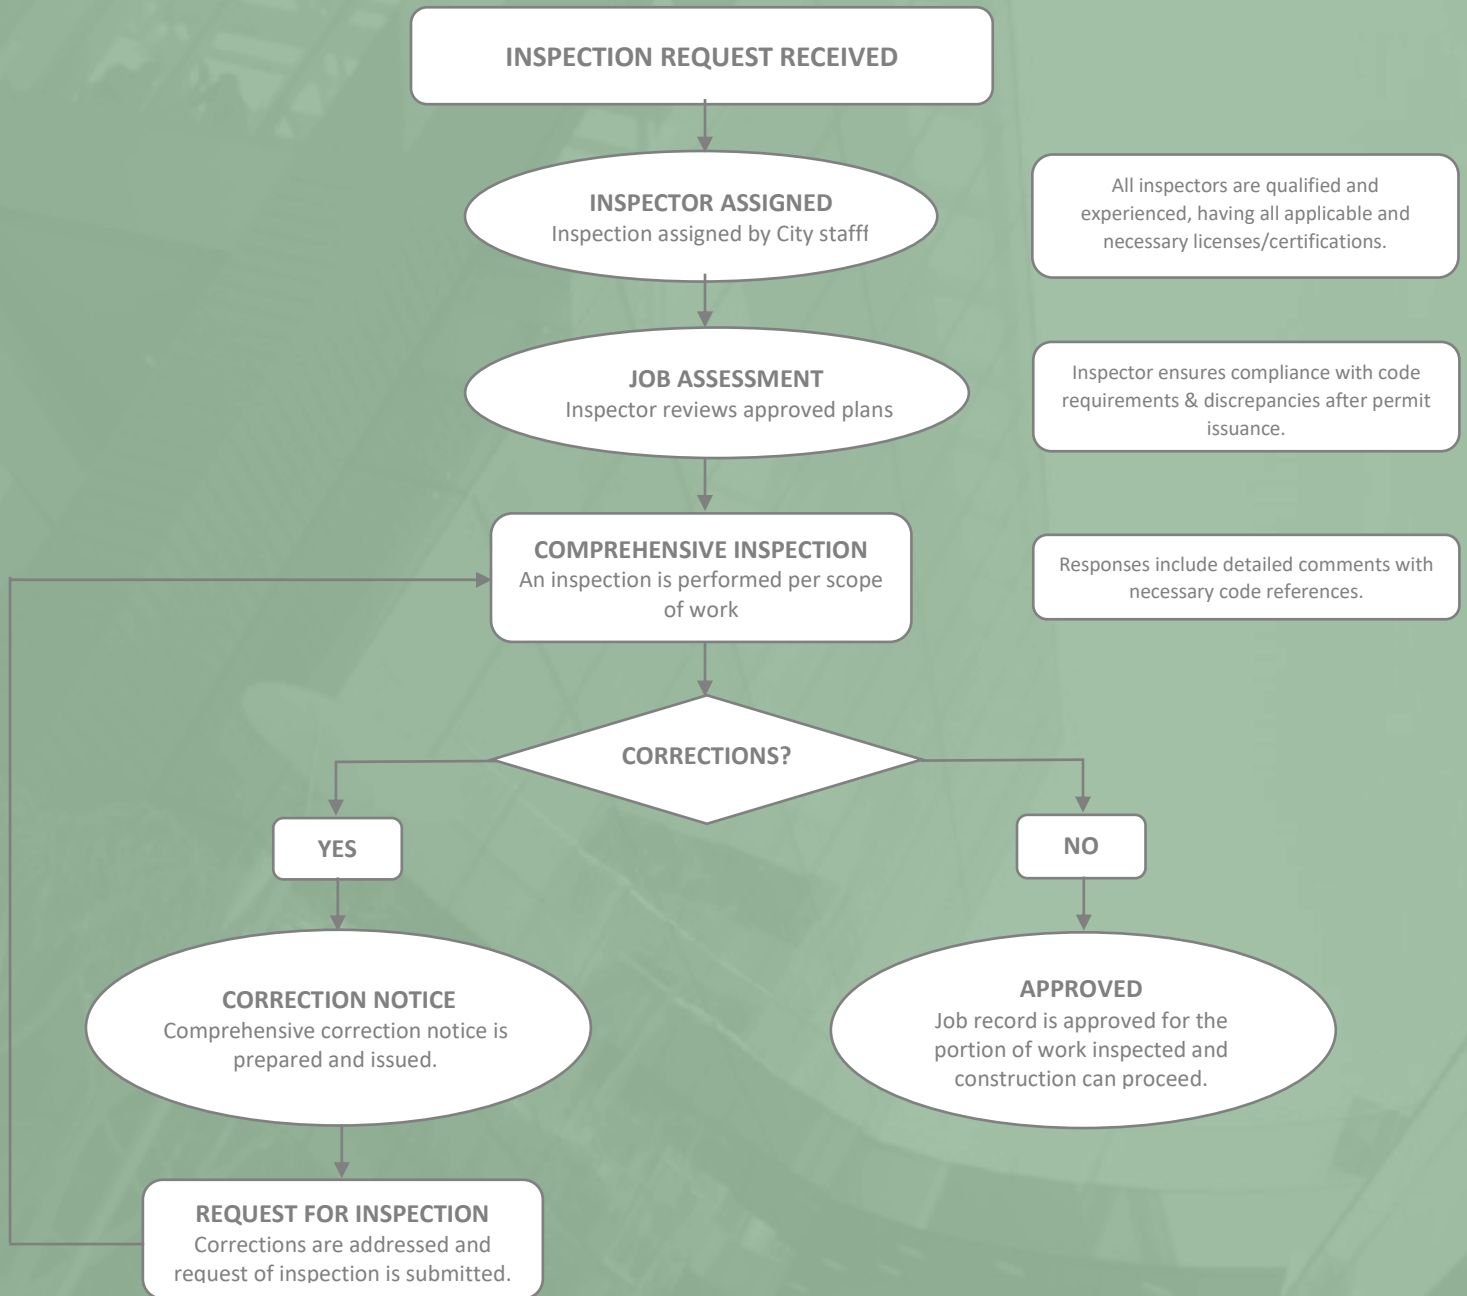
INSPECTION REQUEST RECEIVED

INSPECTOR ASSIGNED
Inspection assigned by City stafff

All inspectors are qualified and experienced, having all applicable and necessary licenses/certifications.

JOB ASSESSMENT
Inspector reviews approved plans

Inspector ensures compliance with code requirements & discrepancies after permit issuance.

COMPREHENSIVE INSPECTION
An inspection is performed per scope of work

Responses include detailed comments with necessary code references.

CORRECTIONS?

YES

NO

CORRECTION NOTICE
Comprehensive correction notice is prepared and issued.

APPROVED
Job record is approved for the portion of work inspected and construction can proceed.

REQUEST FOR INSPECTION
Corrections are addressed and request of inspection is submitted.